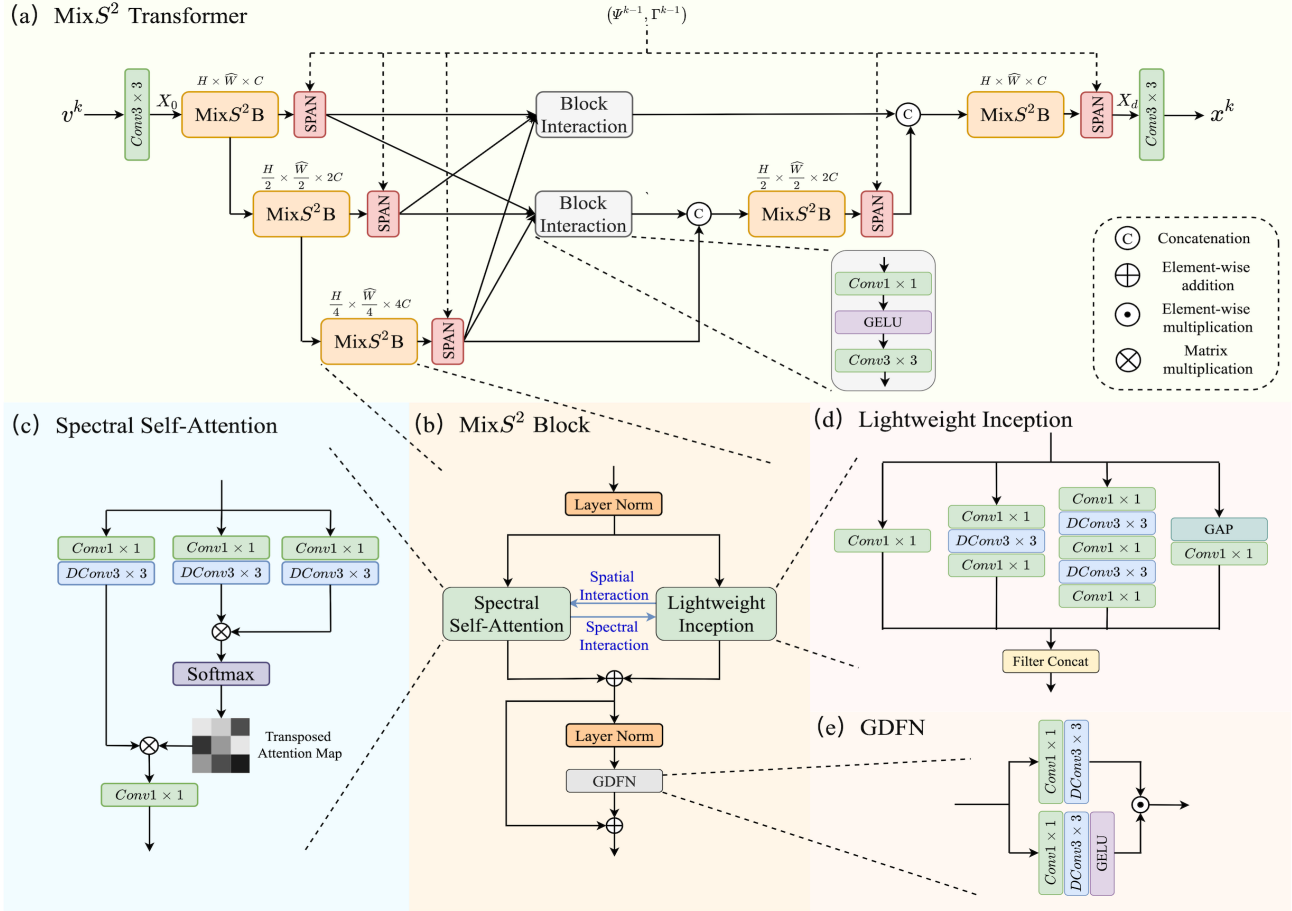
(a) Mix$S^2$ Transformer

$(\Psi^{k-1}, \Gamma^{k-1})$

$v^k$ $Conv3 \times 3$ $X_0$ $H \times \widehat{W} \times C$ Mix$S^2$B SPAN Block Interaction C $H \times \widehat{W} \times C$ Mix$S^2$B SPAN $X_d$ $Conv3 \times 3$ $x^k$

$\frac{H}{2} \times \frac{\widehat{W}}{2} \times 2C$ Mix$S^2$B SPAN Block Interaction C $\frac{H}{2} \times \frac{\widehat{W}}{2} \times 2C$ Mix$S^2$B SPAN

$\frac{H}{4} \times \frac{\widehat{W}}{4} \times 4C$ Mix$S^2$B SPAN

$Conv1 \times 1$
GELU
$Conv3 \times 3$

C Concatenation
Element-wise addition
Element-wise multiplication
Matrix multiplication

(c) Spectral Self-Attention

$Conv1 \times 1$ $DConv3 \times 3$
$Conv1 \times 1$ $DConv3 \times 3$
$Conv1 \times 1$ $DConv3 \times 3$
Softmax
Transposed Attention Map
$Conv1 \times 1$

(b) Mix$S^2$ Block

Layer Norm
Spectral Self-Attention
Spatial Interaction
Spectral Interaction
Lightweight Inception
Layer Norm
GDFN

(d) Lightweight Inception

$Conv1 \times 1$
$Conv1 \times 1$ $DConv3 \times 3$ $Conv1 \times 1$
$Conv1 \times 1$ $DConv3 \times 3$ $Conv1 \times 1$ $DConv3 \times 3$ $Conv1 \times 1$
GAP $Conv1 \times 1$
Filter Concat

(e) GDFN

$Conv1 \times 1$ $DConv3 \times 3$
$Conv1 \times 1$ $DConv3 \times 3$ GELU